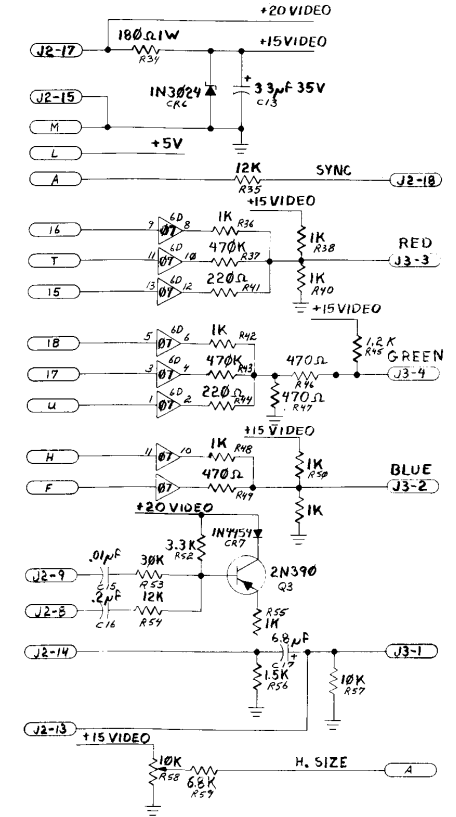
+20 VIDEO
J2-17
180Ω 1W
R34
+15 VIDEO
J2-15
1N3024
CR6
33μf 35V
C13
M
L
+5V
A
12K
R35
SYNC
J2-18
+15 VIDEO
16
9
6D
07
8
1K
R36
T
11
6D
07
10
470K
R37
1K
R38
RED
J3-3
15
13
6D
07
12
220Ω
R41
1K
R40
+15 VIDEO
18
5
6D
07
6
1K
R42
1.2K
R45
17
3
6D
07
4
470K
R43
470Ω
R46
GREEN
J3-4
U
1
6D
07
2
220Ω
R44
470Ω
R47
H
11
07
10
1K
R48
+15 VIDEO
1K
R50
BLUE
F
07
470Ω
R49
J3-2
1K
+20 VIDEO
1N4154
CR7
3.3K
R52
J2-9
.01μf
C15
30K
R53
2N390
Q3
J2-8
.2μf
C16
12K
R54
R55
1K
J2-14
6.8μf
C17
J3-1
1.5K
R56
10K
R57
J2-13
+15 VIDEO
10K
R58
6.8K
R59
H. SIZE
A